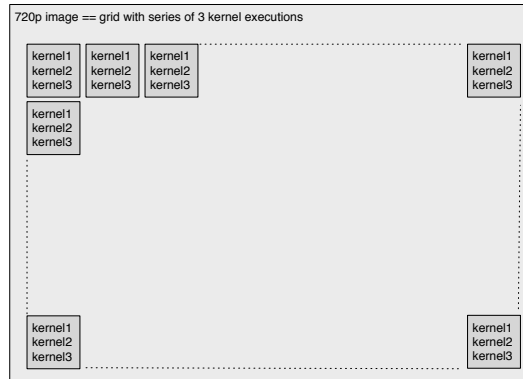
720p image == grid with series of 3 kernel executions

kernel1
kernel2
kernel3

kernel1
kernel2
kernel3

kernel1
kernel2
kernel3

kernel1
kernel2
kernel3

kernel1
kernel2
kernel3

kernel1
kernel2
kernel3

kernel1
kernel2
kernel3